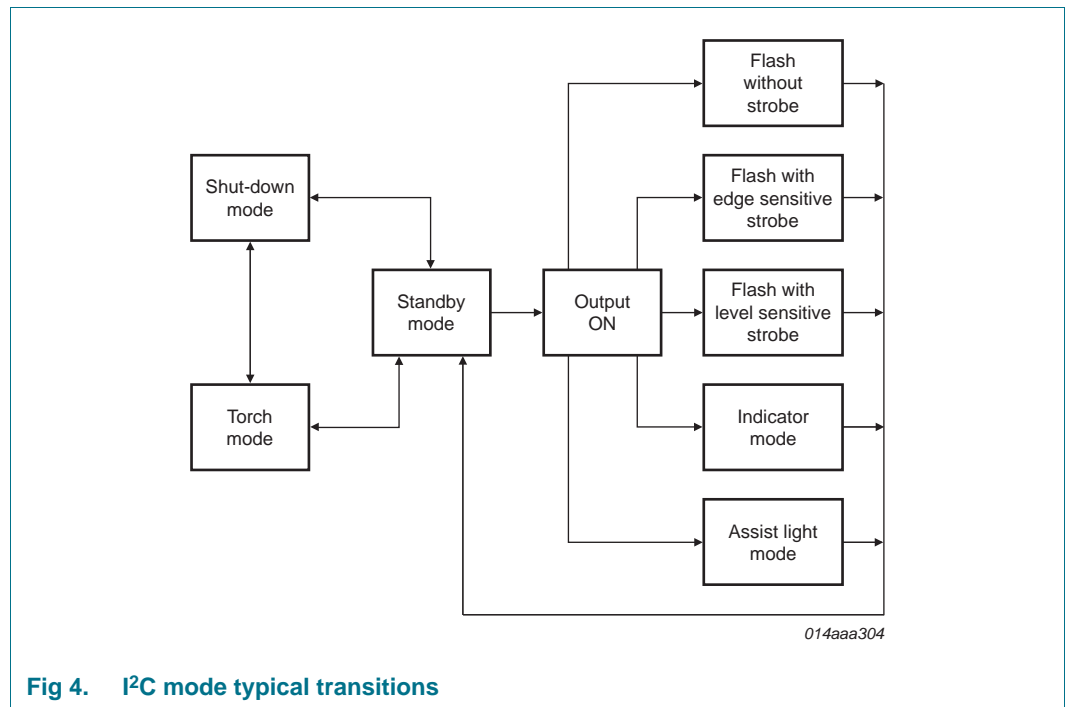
Flash without strobe

Shut-down mode

Flash with edge sensitive strobe

Standby mode

Output ON

Flash with level sensitive strobe

Torch mode

Indicator mode

Assist light mode

014aaa304

Fig 4. I$^2$C mode typical transitions